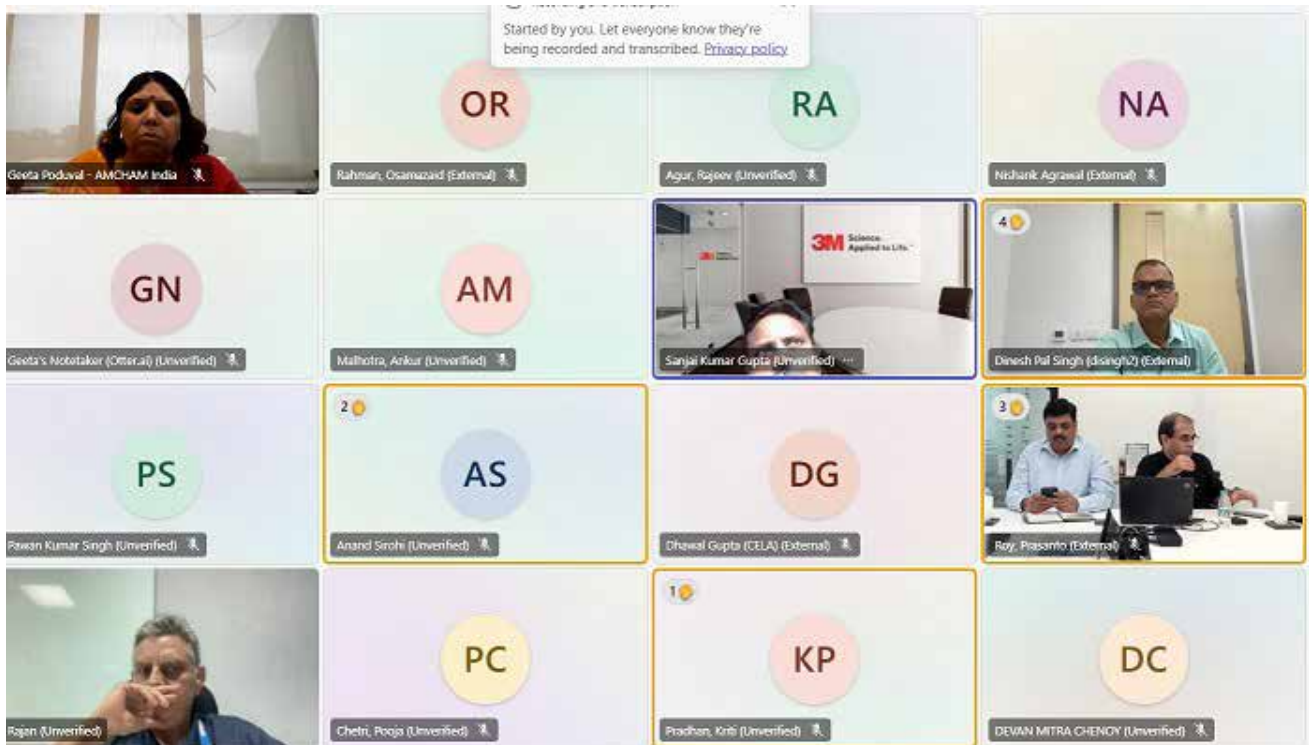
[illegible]

Started by you. Let everyone know they're being recorded and transcribed. Privacy policy

Geeta Poduval - AMCHAM India

OR

Rahman, Osamazaid (External)

RA

Agur, Rajeev (Unverified)

NA

Nishank Agrawal (External)

GN

Geeta's Notetaker (Otter.ai) (Unverified)

AM

Malhotra, Ankur (Unverified)

3M Science. Applied to Life.™

Sanjai Kumar Gupta (Unverified)

4

Dinesh Pal Singh (dsingh72) (External)

PS

Pawan Kumar Singh (Unverified)

2

AS

Anand Sirohi (Unverified)

DG

Dhawal Gupta (CELA) (External)

3

Roy, Prasanto (External)

Rajan (Unverified)

PC

Chetri, Pooja (Unverified)

1

KP

Pradhan, Kriti (Unverified)

DC

DEVAN MITRA CHENOY (Unverified)